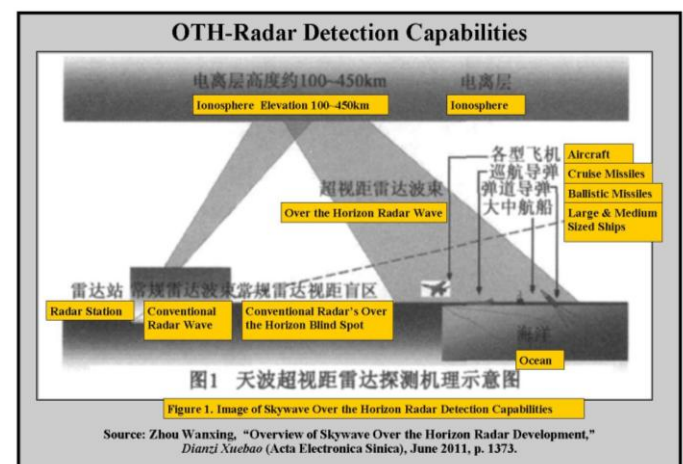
OTH-Radar Detection Capabilities

电离层高度约100~450km

Ionosphere Elevation 100–450km

电离层

Ionosphere

各型飞机

巡航导弹

弹道导弹

大中航船

Aircraft

Cruise Missiles

Ballistic Missiles

Large & Medium Sized Ships

超视距雷达波束

Over the Horizon Radar Wave

雷达站 常规雷达波束 常规雷达视距盲区

Radar Station

Conventional Radar Wave

Conventional Radar's Over the Horizon Blind Spot

海洋

Ocean

图1 天波超视距雷达探测机理示意图

Figure 1. Image of Skywave Over the Horizon Radar Detection Capabilities

Source: Zhou Wanxing, "Overview of Skywave Over the Horizon Radar Development," *Dianzi Xuebao* (Acta Electronica Sinica), June 2011, p. 1373.